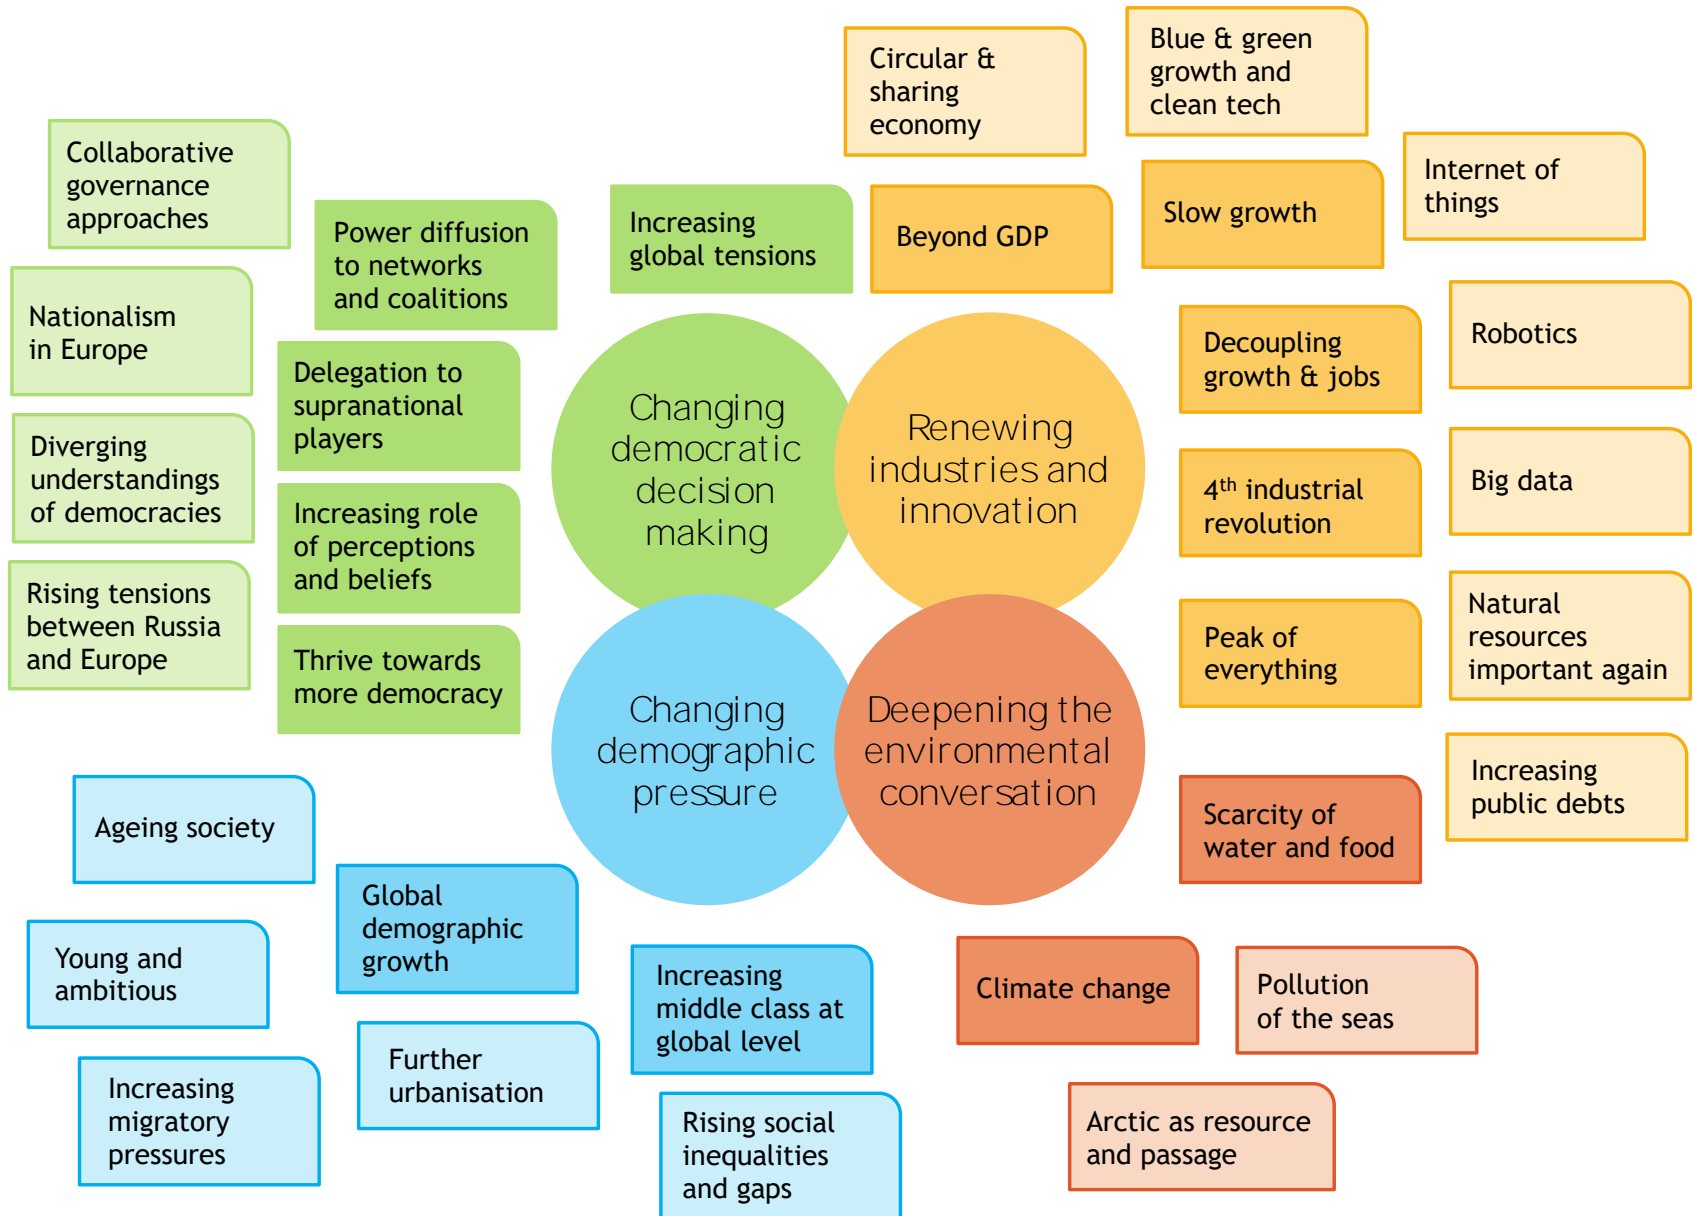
Changing democratic decision making

Renewing industries and innovation

Changing demographic pressure

Deepening the environmental conversation

Collaborative governance approaches

Power diffusion to networks and coalitions

Increasing global tensions

Nationalism in Europe

Delegation to supranational players

Diverging understandings of democracies

Increasing role of perceptions and beliefs

Rising tensions between Russia and Europe

Thrive towards more democracy

Circular & sharing economy

Blue & green growth and clean tech

Beyond GDP

Slow growth

Internet of things

Decoupling growth & jobs

Robotics

4$^{th}$ industrial revolution

Big data

Peak of everything

Natural resources important again

Increasing public debts

Scarcity of water and food

Ageing society

Global demographic growth

Young and ambitious

Increasing middle class at global level

Further urbanisation

Increasing migratory pressures

Rising social inequalities and gaps

Climate change

Pollution of the seas

Arctic as resource and passage